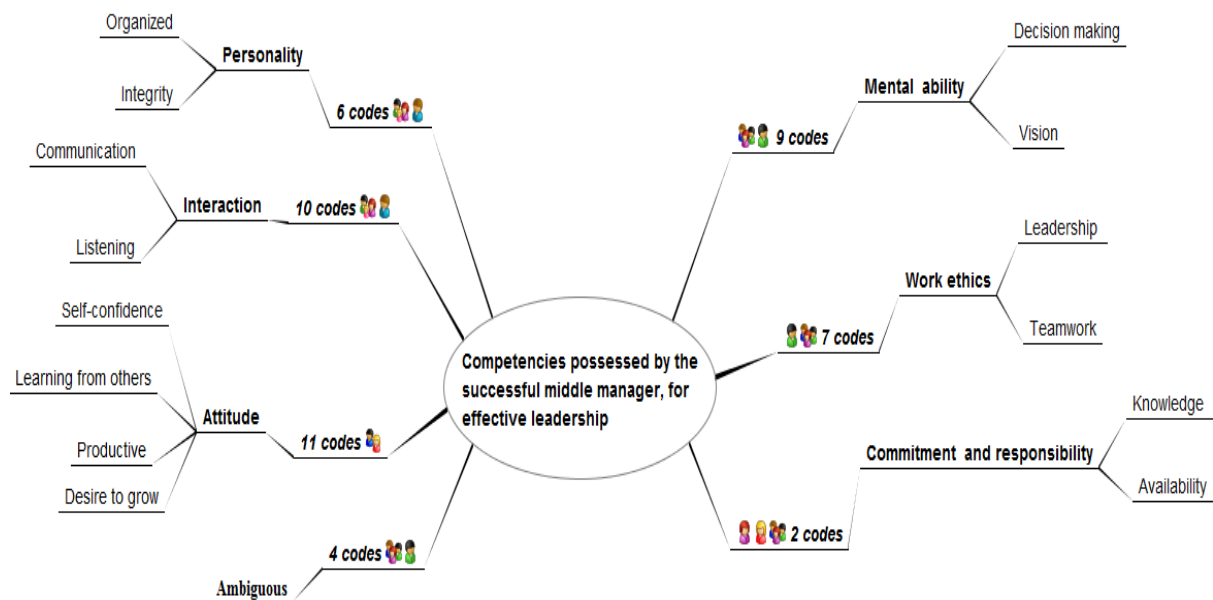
Organized

Personality

Integrity

6 codes

Communication

Interaction

10 codes

Listening

Self-confidence

Learning from others

Attitude

11 codes

Productive

Desire to grow

4 codes

Ambiguous

Competencies possessed by the successful middle manager, for effective leadership

Decision making

Mental ability

9 codes

Vision

Leadership

Work ethics

7 codes

Teamwork

Knowledge

Commitment and responsibility

Availability

2 codes